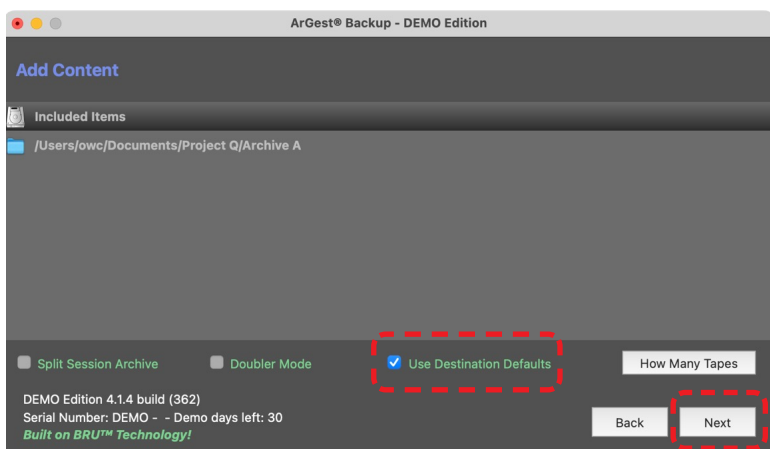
ArGest® Backup - DEMO Edition

Add Content

Included Items

/Users/owc/Documents/Project Q/Archive A

Split Session Archive

Doubler Mode

Use Destination Defaults

How Many Tapes

DEMO Edition 4.1.4 build (362)
Serial Number: DEMO - - Demo days left: 30
Built on BRU™ Technology!

Back

Next